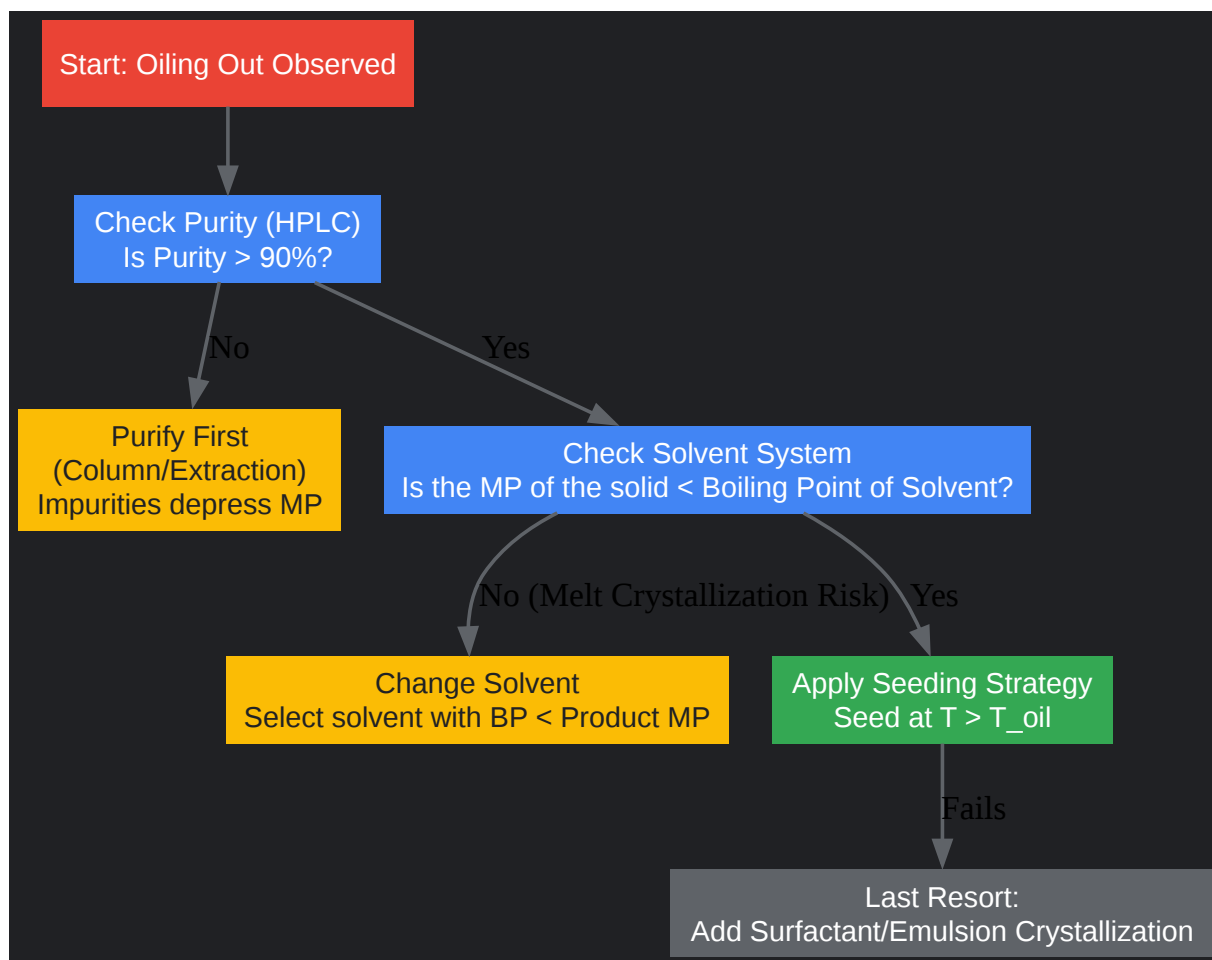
Start: Oiling Out Observed

Check Purity (HPLC)
Is Purity > 90%?

No

Yes

Purify First
(Column/Extraction)
Impurities depress MP

Check Solvent System
Is the MP of the solid < Boiling Point of Solvent?

No (Melt Crystallization Risk)

Yes

Change Solvent
Select solvent with BP < Product MP

Apply Seeding Strategy
Seed at T > T_oil

Fails

Last Resort:
Add Surfactant/Emulsion Crystallization